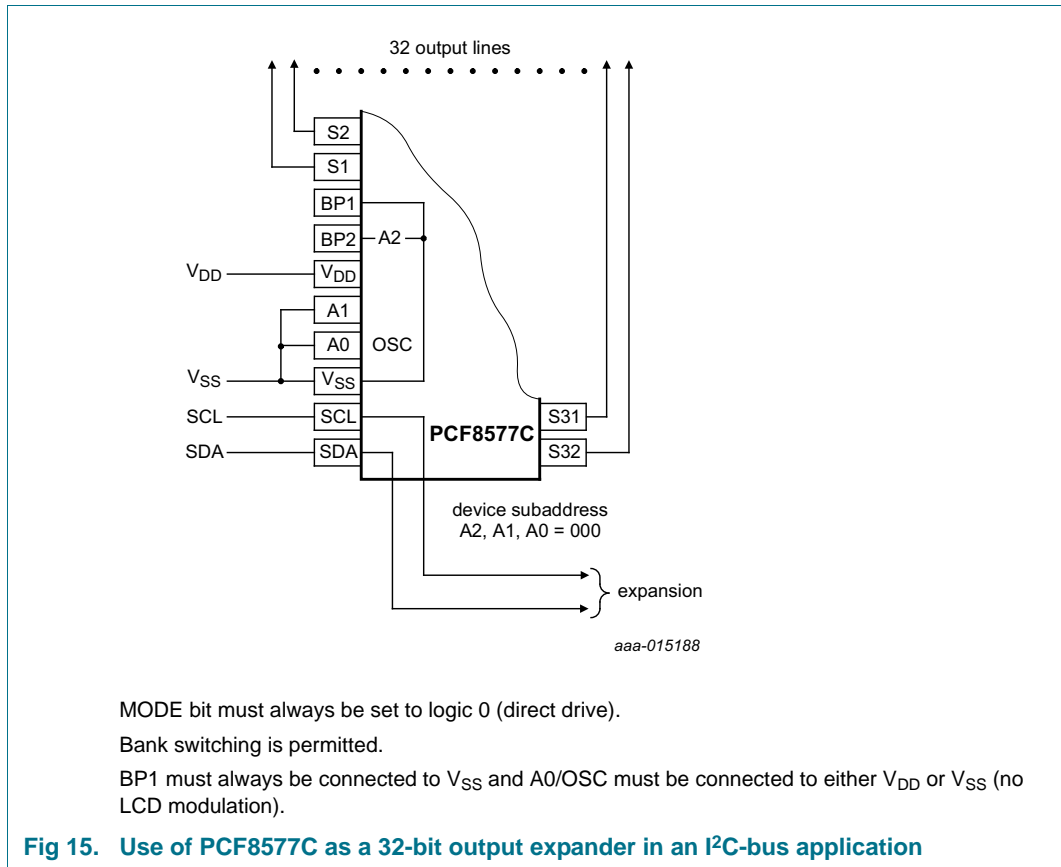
32 output lines

S2

S1

BP1

BP2

A2

$V_{DD}$

$V_{DD}$

A1

A0

OSC

$V_{SS}$

$V_{SS}$

SCL

SCL

SDA

SDA

PCF8577C

S31

S32

device subaddress A2, A1, A0 = 000

expansion

aaa-015188

MODE bit must always be set to logic 0 (direct drive).

Bank switching is permitted.

BP1 must always be connected to $V_{SS}$ and A0/OSC must be connected to either $V_{DD}$ or $V_{SS}$ (no LCD modulation).

Fig 15. Use of PCF8577C as a 32-bit output expander in an $I^2C$-bus application